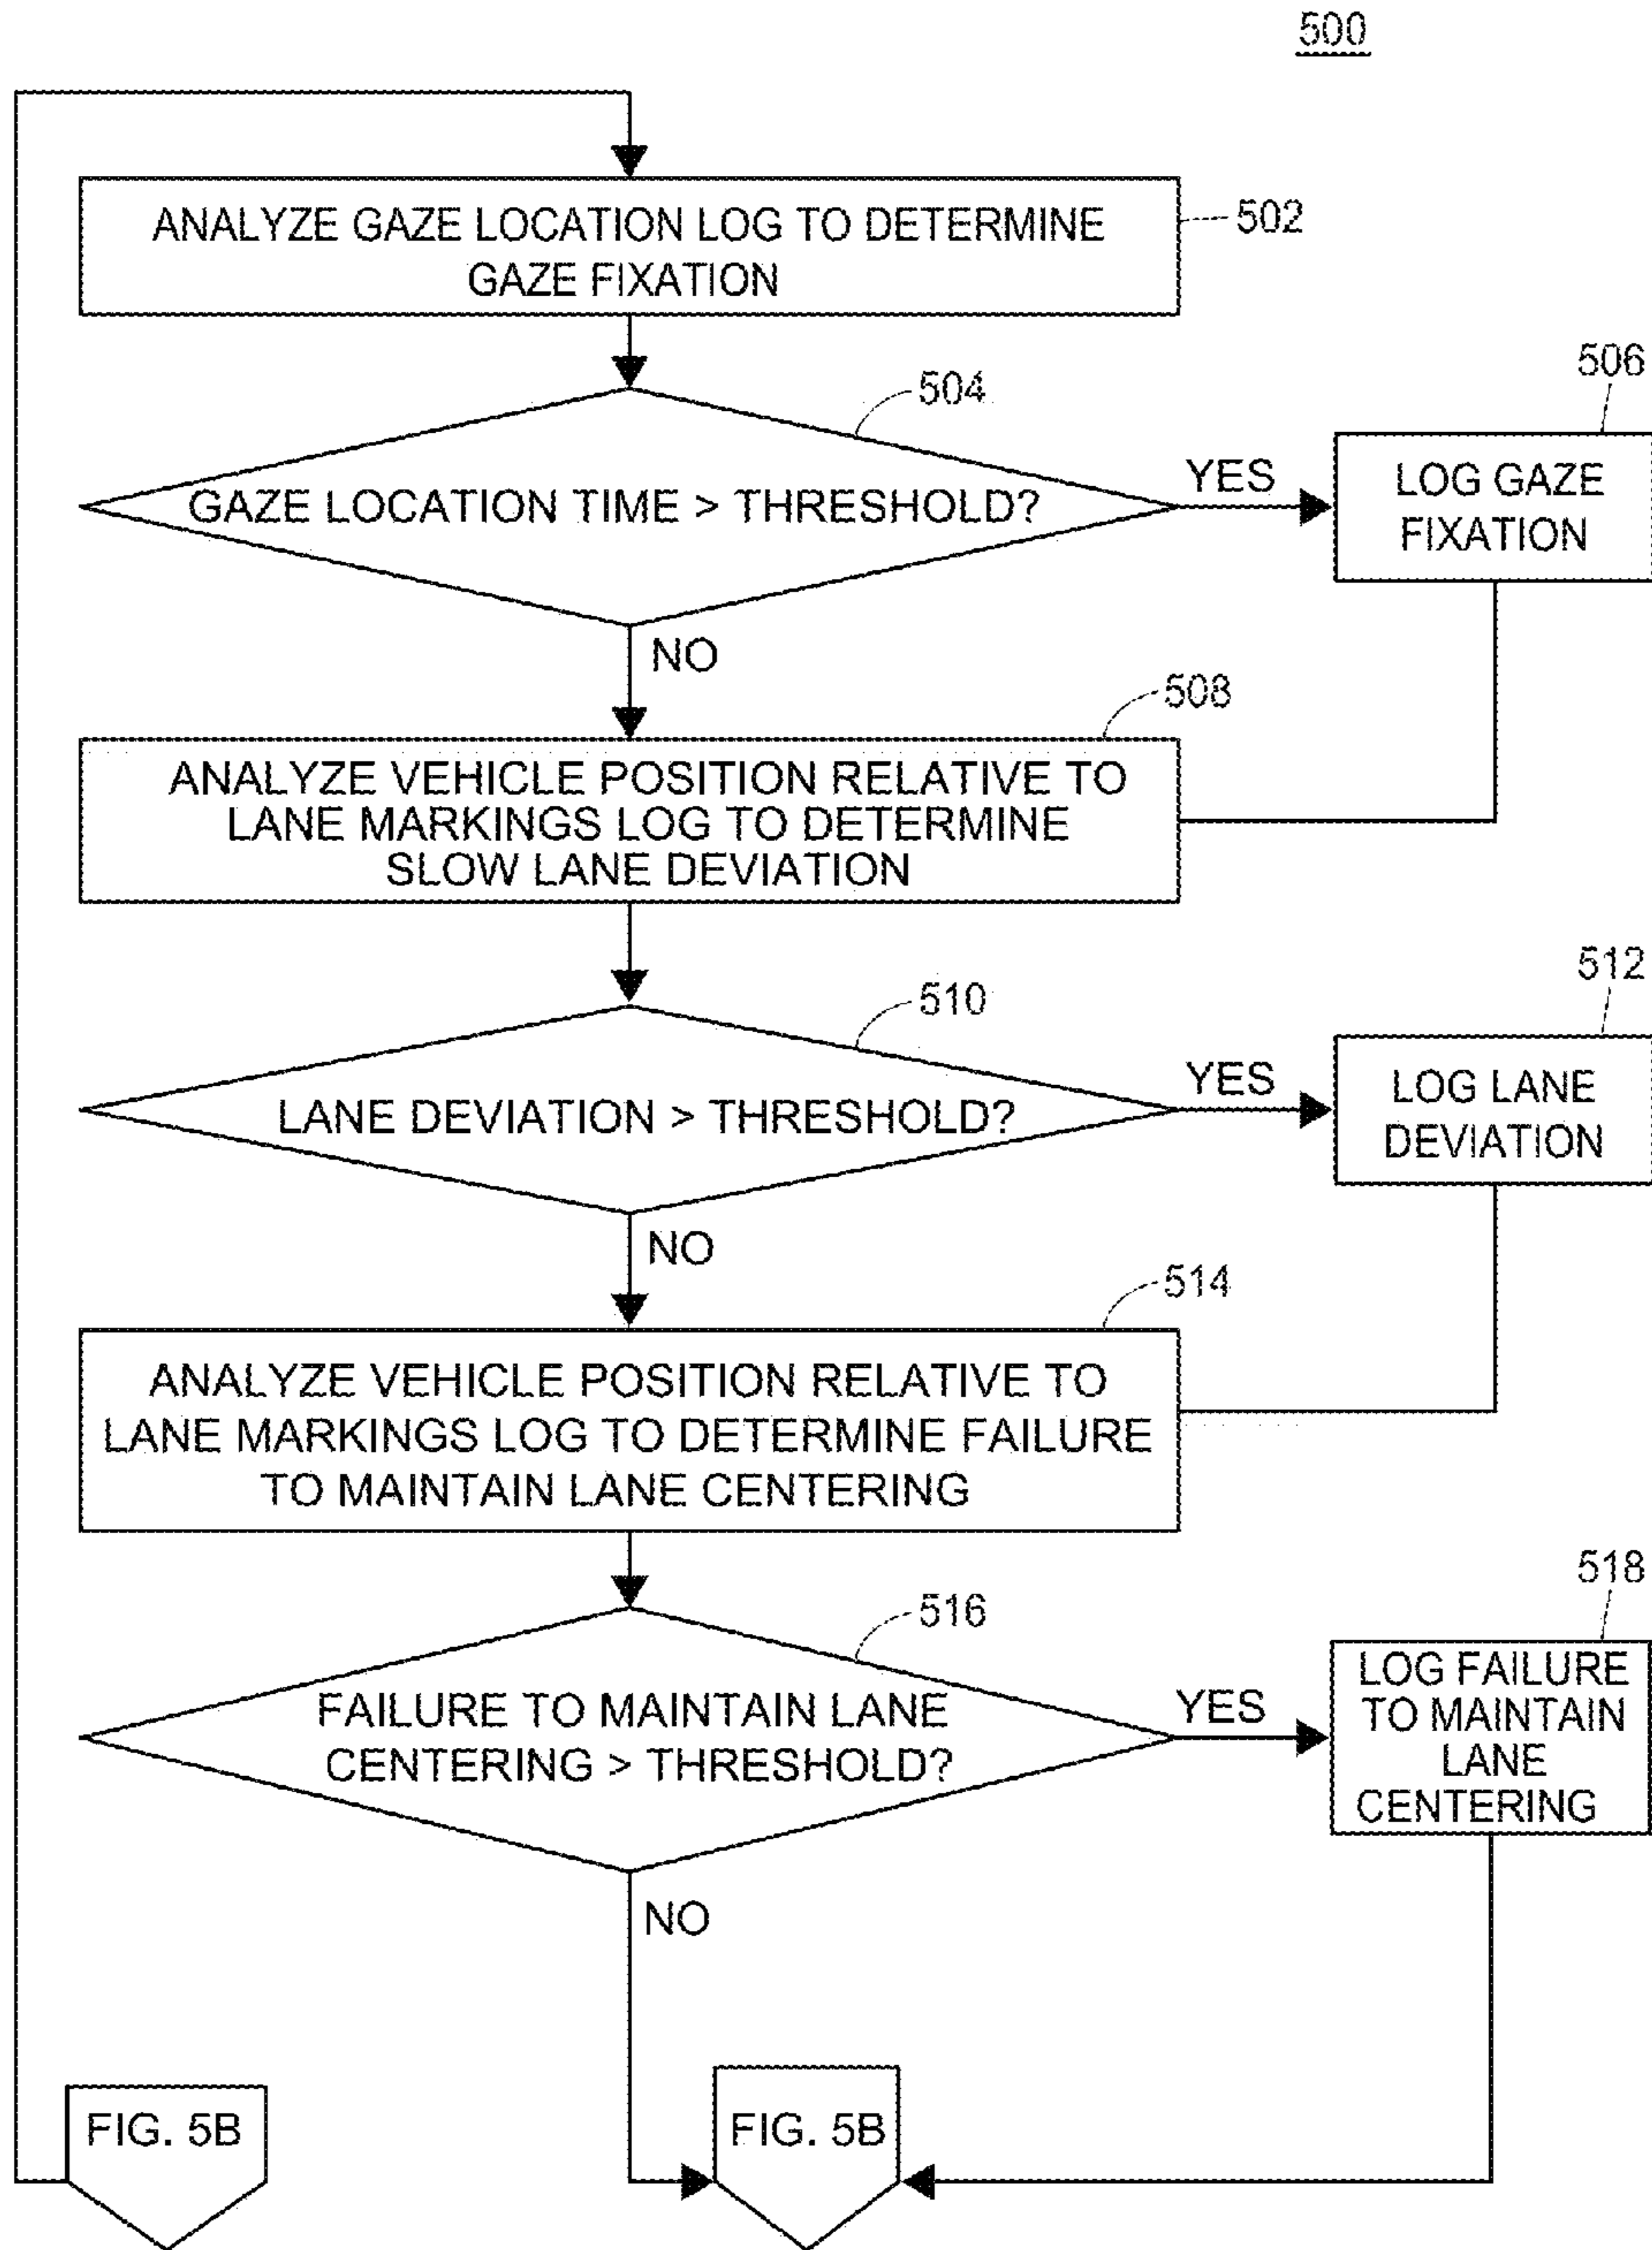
500

ANALYZE GAZE LOCATION LOG TO DETERMINE GAZE FIXATION

502

504

GAZE LOCATION TIME > THRESHOLD?

YES

506

LOG GAZE FIXATION

NO

508

ANALYZE VEHICLE POSITION RELATIVE TO LANE MARKINGS LOG TO DETERMINE SLOW LANE DEVIATION

510

LANE DEVIATION > THRESHOLD?

YES

512

LOG LANE DEVIATION

NO

514

ANALYZE VEHICLE POSITION RELATIVE TO LANE MARKINGS LOG TO DETERMINE FAILURE TO MAINTAIN LANE CENTERING

516

FAILURE TO MAINTAIN LANE CENTERING > THRESHOLD?

YES

518

LOG FAILURE TO MAINTAIN LANE CENTERING

NO

FIG. 5B

FIG. 5B